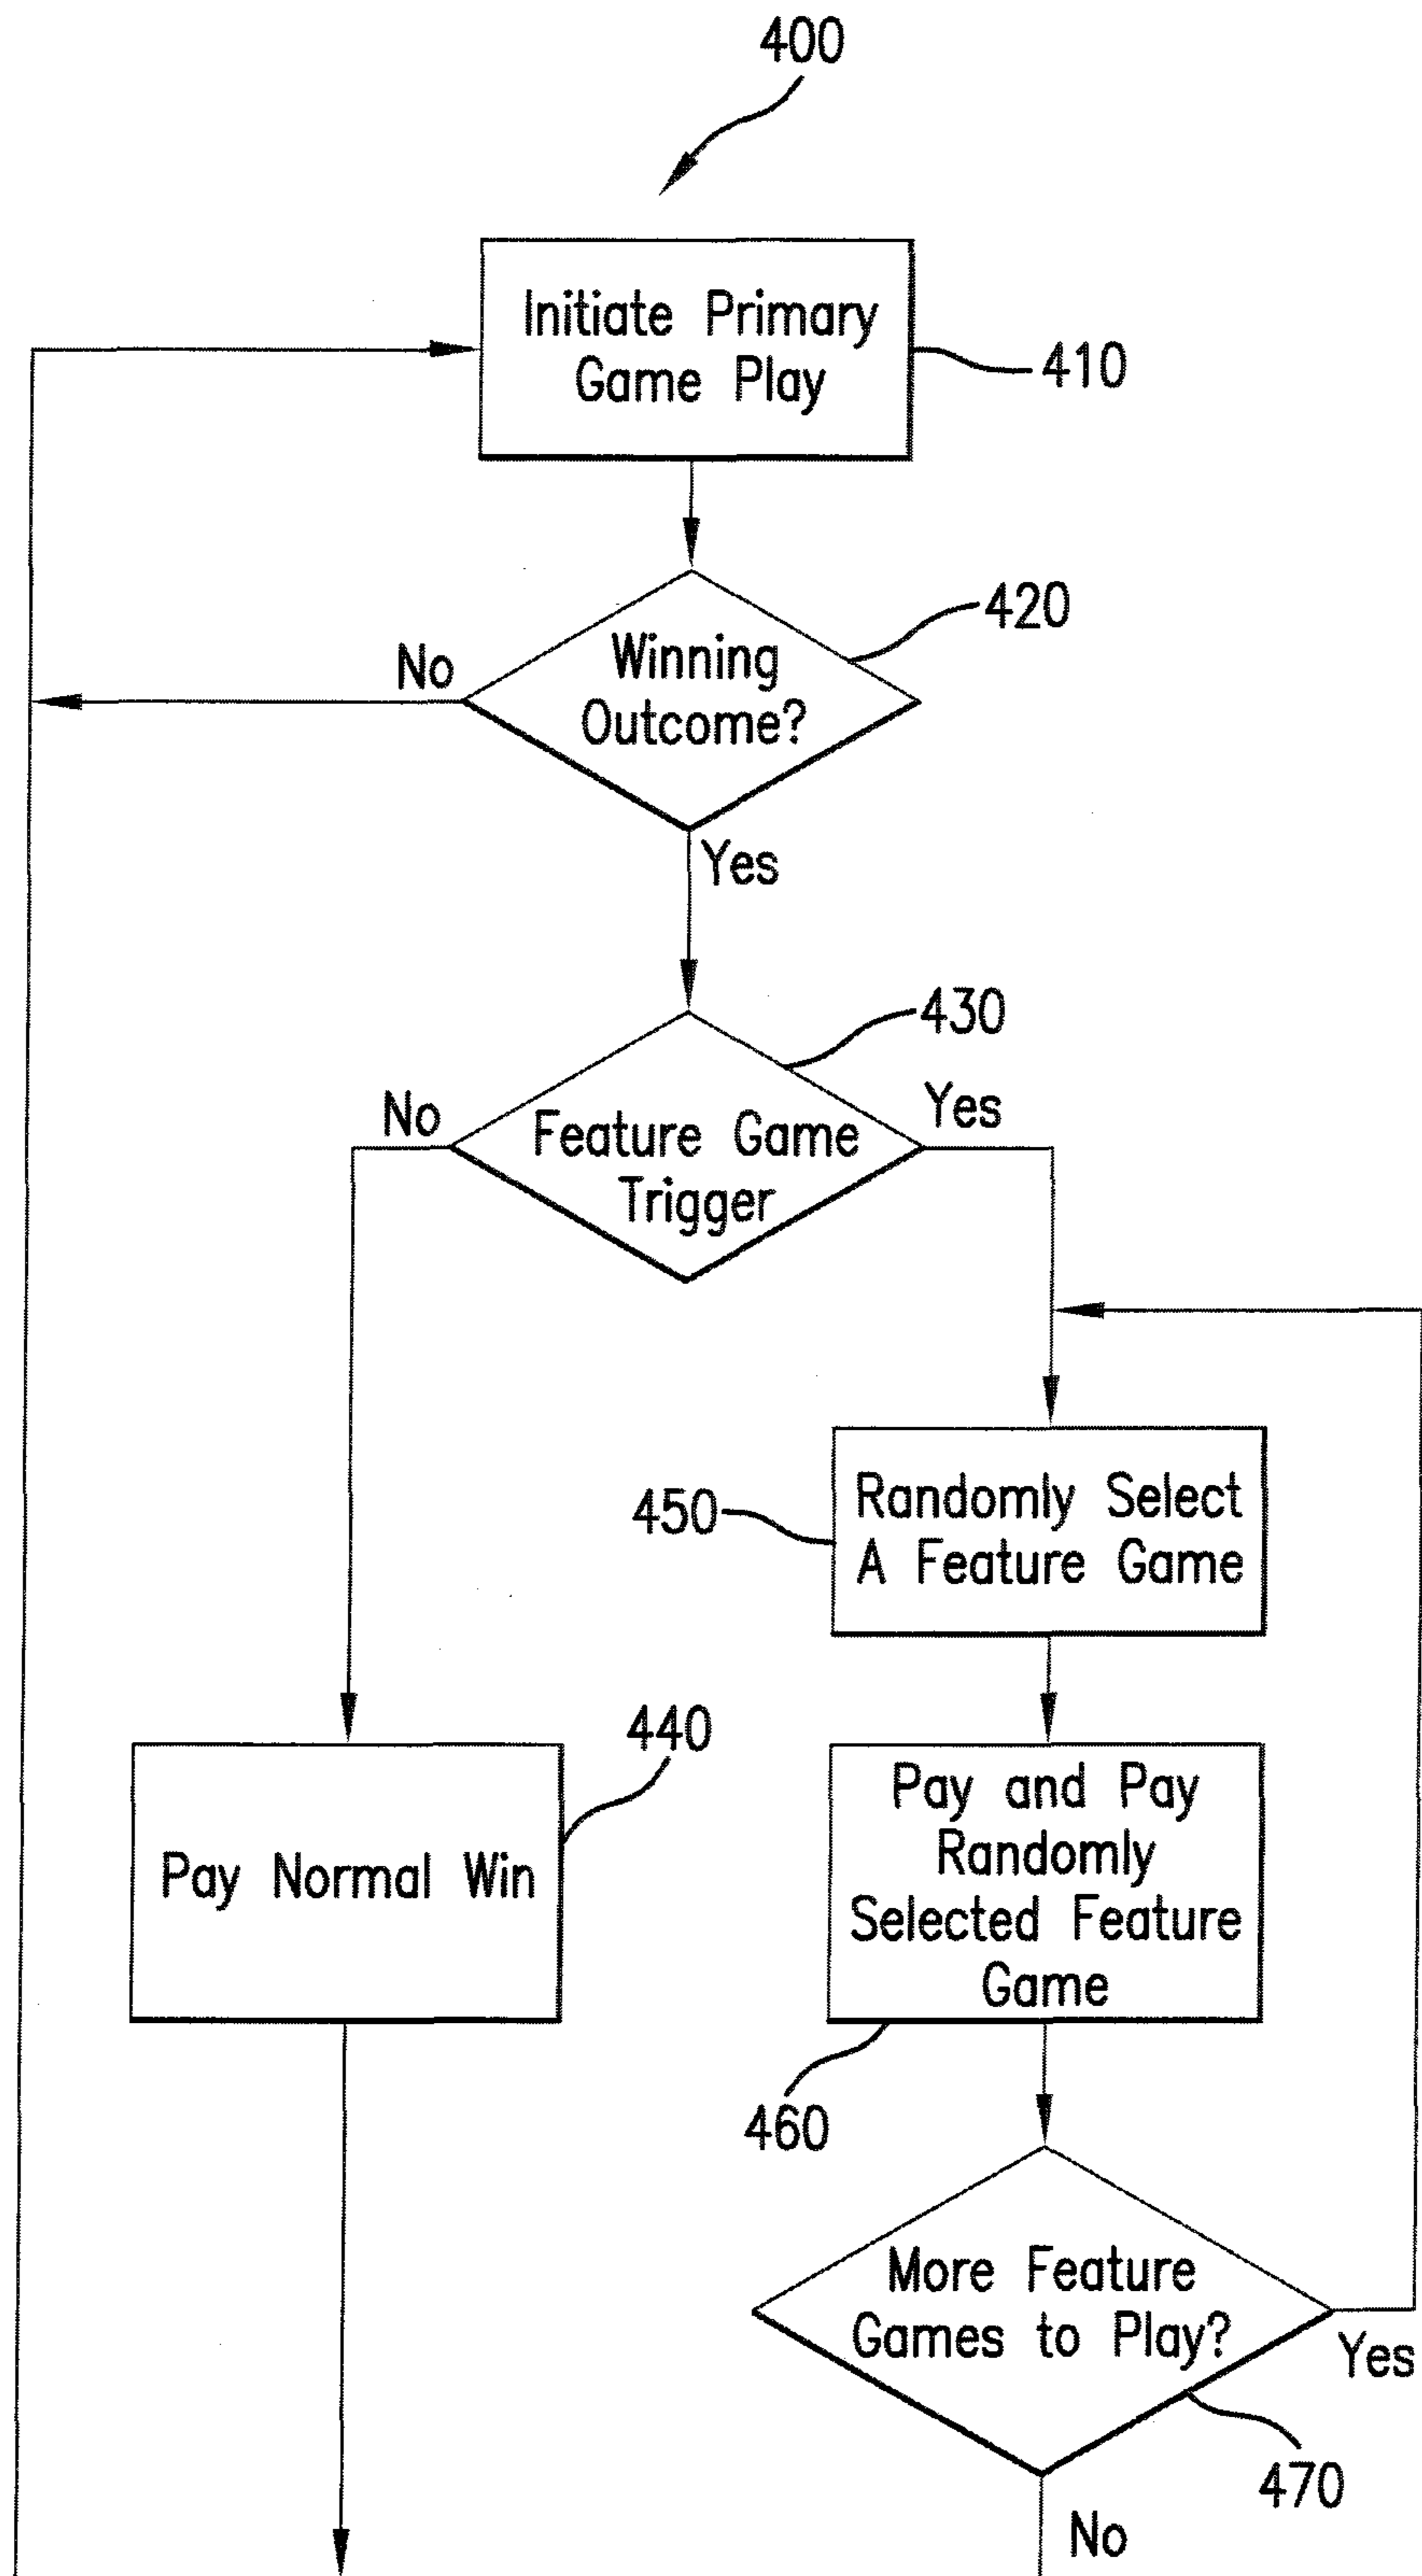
400

Initiate Primary Game Play

410

No

Winning Outcome?

420

Yes

430

No

Feature Game Trigger

Yes

450

Randomly Select A Feature Game

440

Pay Normal Win

Pay and Pay Randomly Selected Feature Game

460

More Feature Games to Play?

Yes

470

No